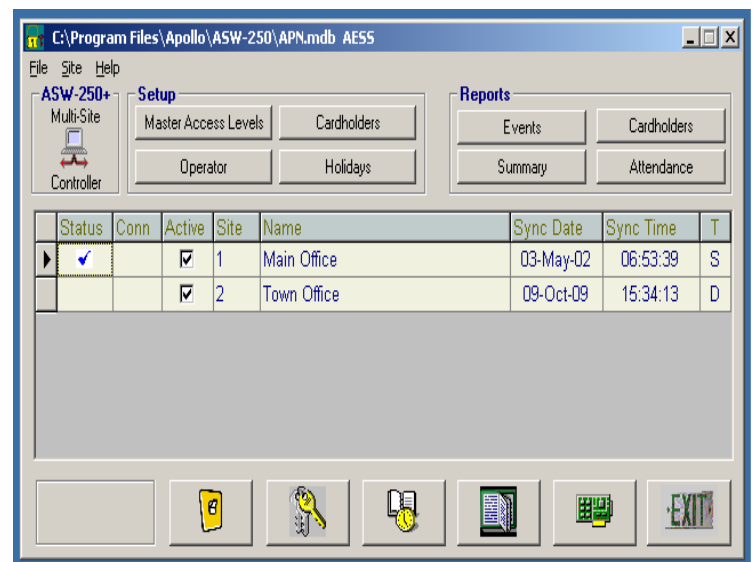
C:\Program Files\Apollo\ASW-250\APN.mdb AESS

File Site Help

ASW-250+
Multi-Site
Controller

Setup
Master Access Levels
Cardholders
Operator
Holidays

Reports
Events
Cardholders
Summary
Attendance

| Status | Conn | Active | Site | Name | Sync Date | Sync Time | T |
|---|---|---|---|---|---|---|---|
| ✔ | | ☑ | 1 | Main Office | 03-May-02 | 06:53:39 | S |
| | | ☑ | 2 | Town Office | 09-Oct-09 | 15:34:13 | D |

EXIT